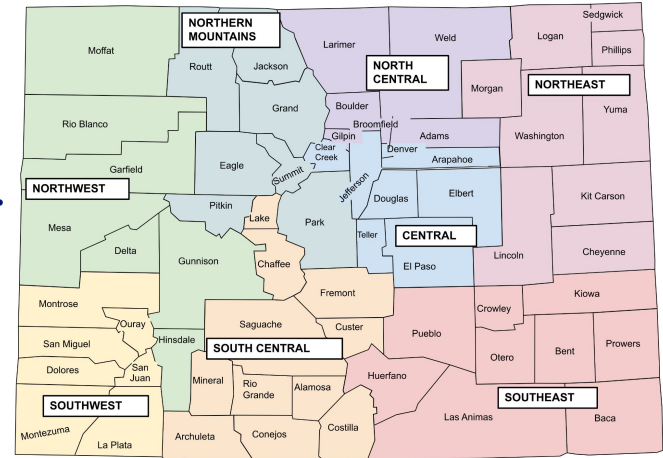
NORTHERN MOUNTAINS
Moffat
Routt
Jackson
Larimer
Weld
Logan
Sedgwick
Phillips
NORTH CENTRAL
Morgan
NORTHEAST
Yuma
Grand
Boulder
Broomfield
Rio Blanco
Gilpin
Clear Creek
Denver
Adams
Washington
Garfield
Eagle
Summit
Arapahoe
NORTHWEST
Jefferson
Douglas
Elbert
Kit Carson
Pitkin
Lake
Park
Mesa
Delta
Teller
CENTRAL
Cheyenne
Gunnison
Chaffee
El Paso
Lincoln
Fremont
Montrose
Ouray
Custer
Crowley
Kiowa
Saguache
Pueblo
San Miguel
Hinsdale
SOUTH CENTRAL
Dolores
San Juan
Otero
Bent
Prowers
Mineral
Rio Grande
Alamosa
Huerfano
SOUTHWEST
SOUTHEAST
Las Animas
Montezuma
La Plata
Archuleta
Conejos
Costilla
Baca